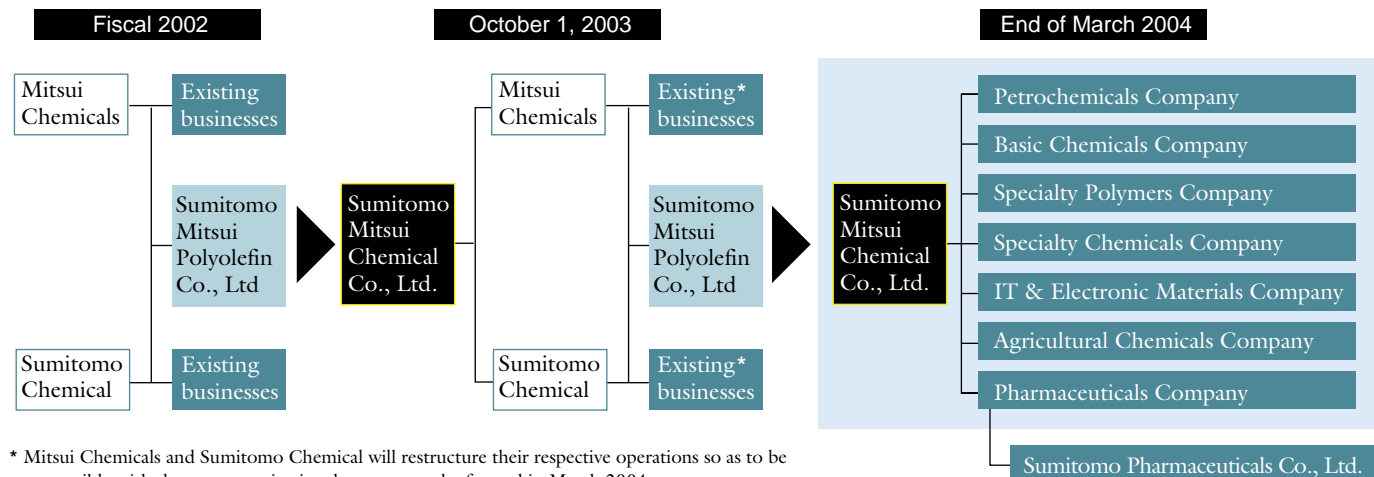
Fiscal 2002

Mitsui Chemicals

Existing businesses

Sumitomo Mitsui Polyolefin Co., Ltd

Sumitomo Chemical

Existing businesses

Sumitomo Mitsui Chemical Co., Ltd.

October 1, 2003

Mitsui Chemicals

Existing* businesses

Sumitomo Mitsui Polyolefin Co., Ltd

Sumitomo Chemical

Existing* businesses

End of March 2004

Sumitomo Mitsui Chemical Co., Ltd.

Petrochemicals Company

Basic Chemicals Company

Specialty Polymers Company

Specialty Chemicals Company

IT & Electronic Materials Company

Agricultural Chemicals Company

Pharmaceuticals Company

Sumitomo Pharmaceuticals Co., Ltd.

* Mitsui Chemicals and Sumitomo Chemical will restructure their respective operations so as to be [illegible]